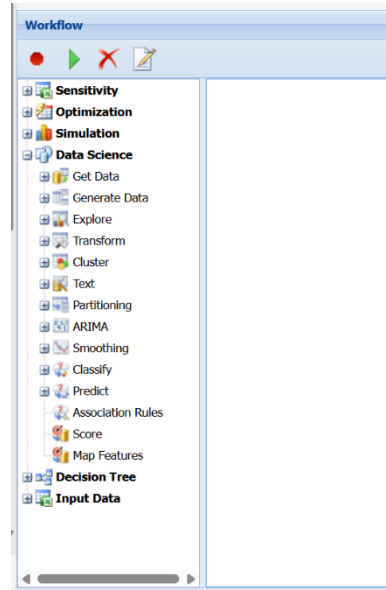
Workflow

Sensitivity
Optimization
Simulation
Data Science
Get Data
Generate Data
Explore
Transform
Cluster
Text
Partitioning
ARIMA
Smoothing
Classify
Predict
Association Rules
Score
Map Features
Decision Tree
Input Data